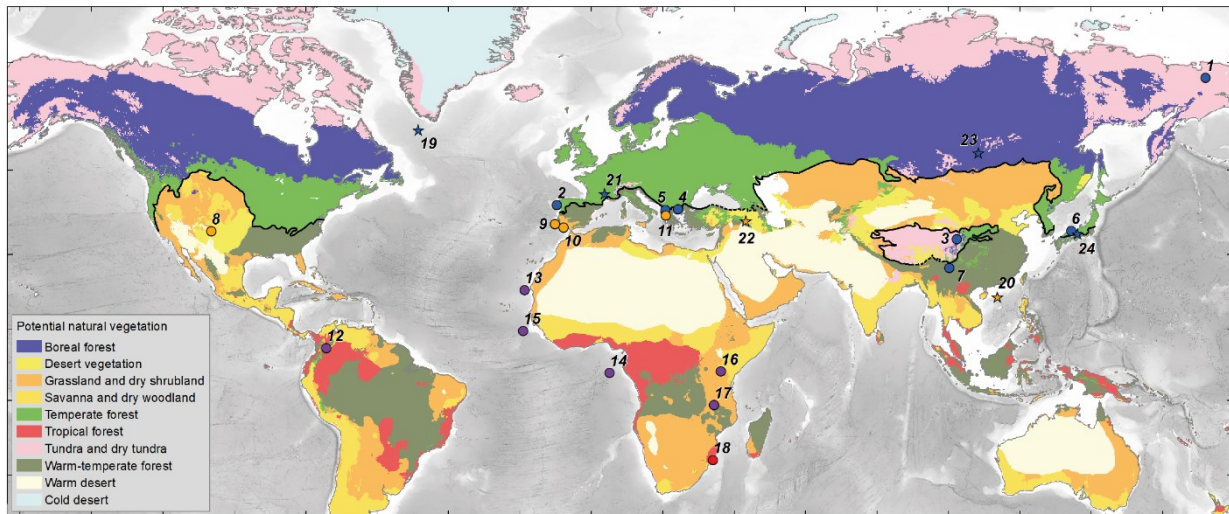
1
19
23
2
21
5
4
8
9
10
11
22
3
6
24
7
20
13
15
12
14
16
17
18

Potential natural vegetation
Boreal forest
Desert vegetation
Grassland and dry shrubland
Savanna and dry woodland
Temperate forest
Tropical forest
Tundra and dry tundra
Warm-temperate forest
Warm desert
Cold desert